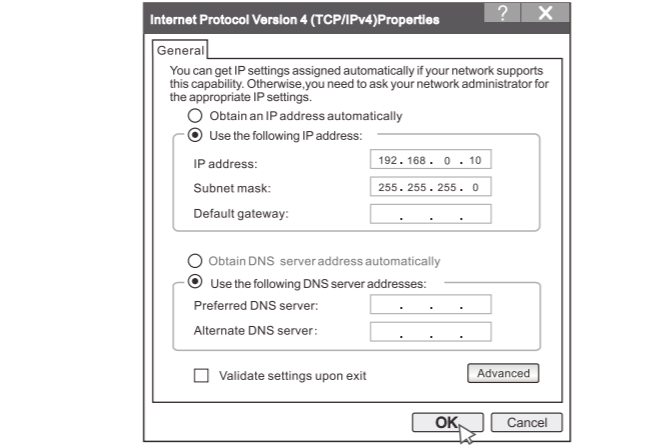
Internet Protocol Version 4 (TCP/IPv4)Properties

?

X

General

You can get IP settings assigned automatically if your network supports this capability. Otherwise,you need to ask your network administrator for the appropriate IP settings.

Obtain an IP address automatically

Use the following IP address:

IP address: 192 . 168 . 0 . 10

Subnet mask: 255 . 255 . 255 . 0

Default gateway: . . .

Obtain DNS server address automatically

Use the following DNS server addresses:

Preferred DNS server: . . .

Alternate DNS server: . . .

Validate settings upon exit

Advanced

OK

Cancel